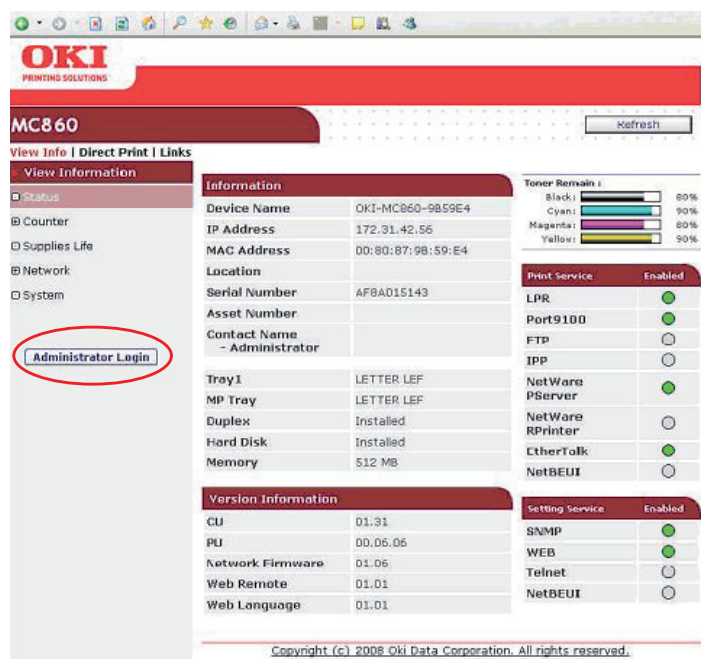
OKI
PRINTING SOLUTIONS

MC860

Refresh

View Info | Direct Print | Links

View Information

Status
Counter
Supplies Life
Network
System

Administrator Login

| Information | |
|---|---|
| Device Name | OKI-MC860-9B59E4 |
| IP Address | 172.31.42.56 |
| MAC Address | 00:80:87:9B:59:E4 |
| Location | |
| Serial Number | AF8A015143 |
| Asset Number | |
| Contact Name - Administrator | |

| | |
|---|---|
| Tray1 | LETTER LEF |
| MP Tray | LETTER LEF |
| Duplex | Installed |
| Hard Disk | Installed |
| Memory | 512 MB |

| Version Information | |
|---|---|
| CU | 01.31 |
| PU | 00.06.06 |
| Network Firmware | 01.06 |
| Web Remote | 01.01 |
| Web Language | 01.01 |

Toner Remain :
Black: 80%
Cyan: 90%
Magenta: 80%
Yellow: 90%

| Print Service | Enabled |
|---|---|
| LPR | |
| Port9100 | |
| FTP | |
| IPP | |
| NetWare PServer | |
| NetWare RPrinter | |
| EtherTalk | |
| NetBEUI | |

| Setting Service | Enabled |
|---|---|
| SNMP | |
| WEB | |
| Telnet | |
| NetBEUI | |

Copyright (c) 2008 Oki Data Corporation. All rights reserved.